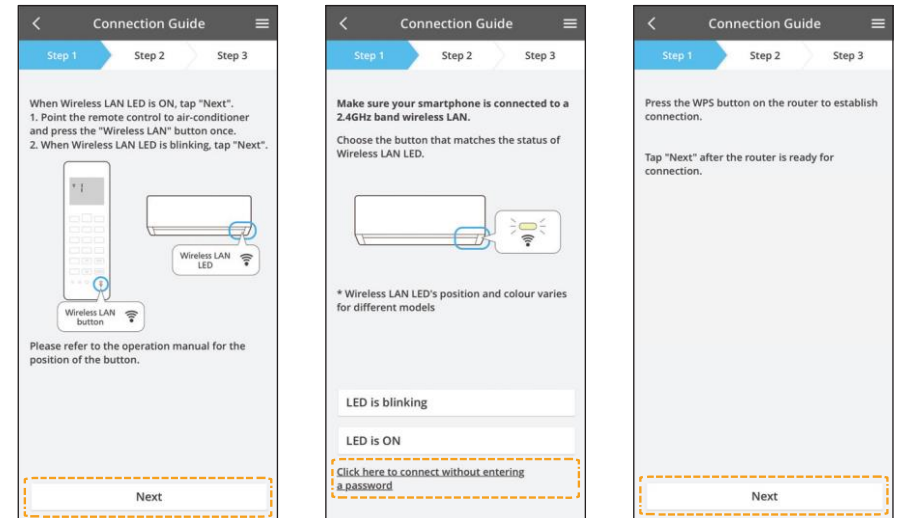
Connection Guide

Step 1 Step 2 Step 3

When Wireless LAN LED is ON, tap "Next".
1. Point the remote control to air-conditioner and press the "Wireless LAN" button once.
2. When Wireless LAN LED is blinking, tap "Next".

Wireless LAN LED

Wireless LAN button

Please refer to the operation manual for the position of the button.

Next

Connection Guide

Step 1 Step 2 Step 3

Make sure your smartphone is connected to a 2.4GHz band wireless LAN.

Choose the button that matches the status of Wireless LAN LED.

* Wireless LAN LED's position and colour varies for different models

LED is blinking

LED is ON

Click here to connect without entering a password

Connection Guide

Step 1 Step 2 Step 3

Press the WPS button on the router to establish connection.

Tap "Next" after the router is ready for connection.

Next